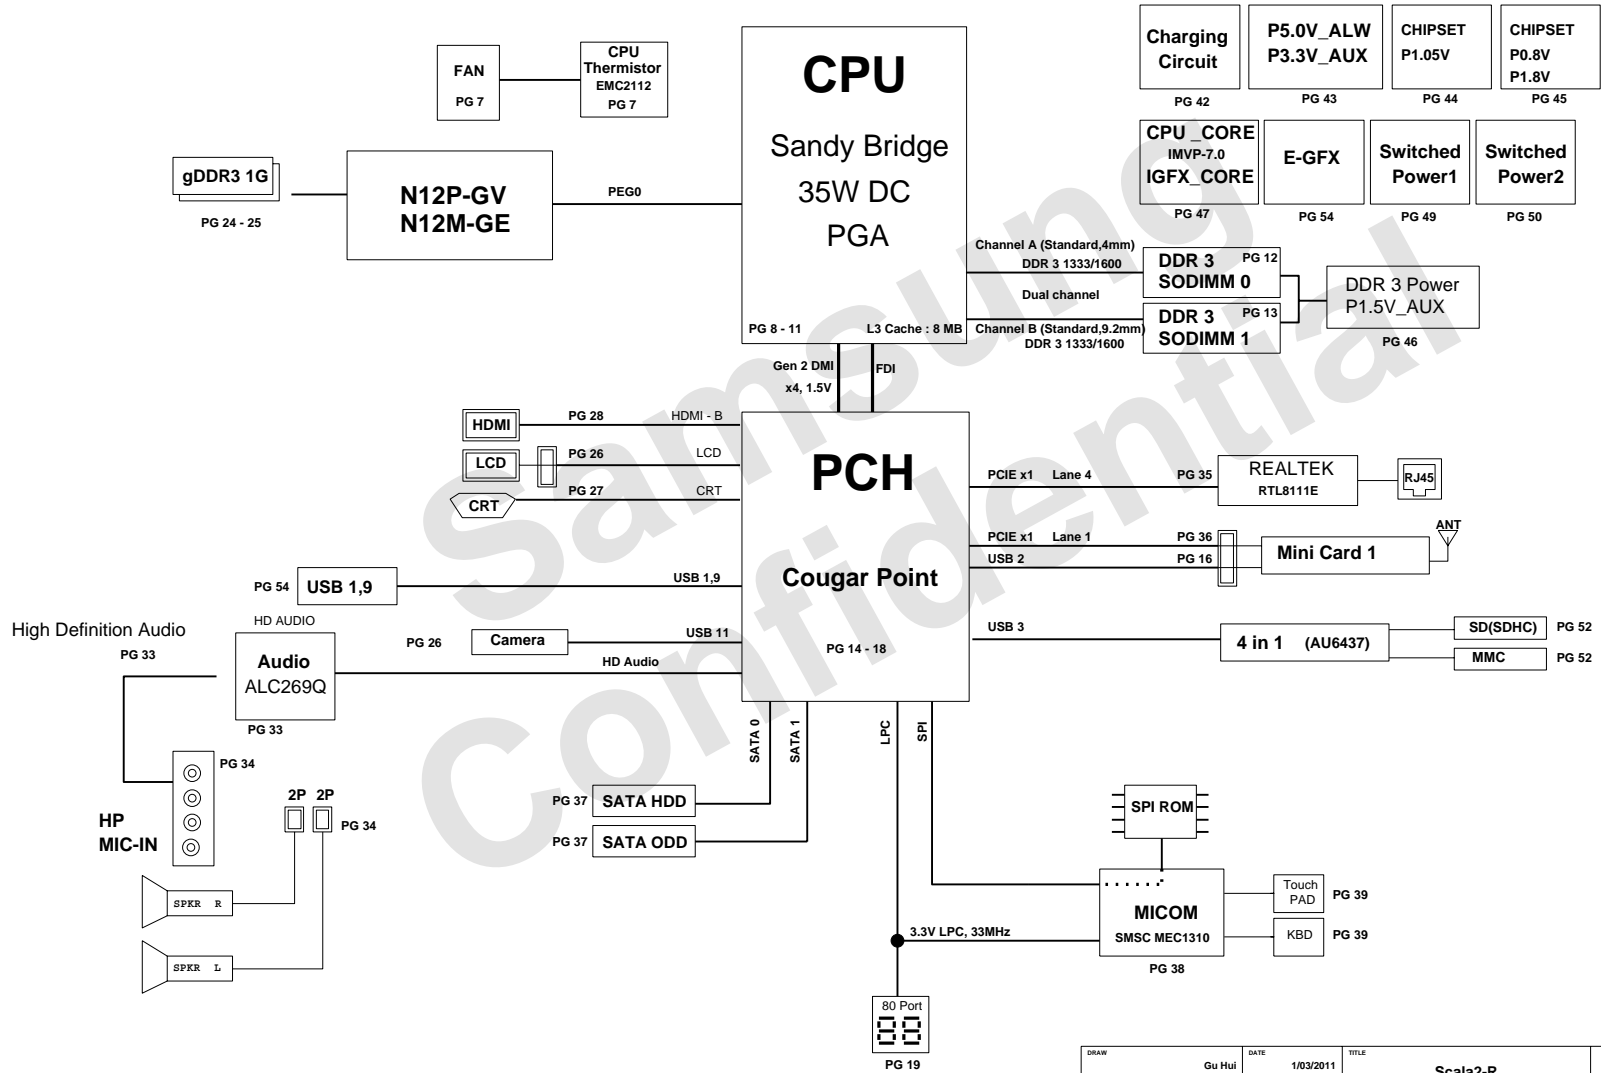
Charging Circuit
PG 42
P5.0V_ALW
P3.3V_AUX
PG 43
CHIPSET
P1.05V
PG 44
CHIPSET
P0.8V
P1.8V
PG 45

FAN
PG 7
CPU Thermistor
EMC2112
PG 7

CPU
Sandy Bridge
35W DC
PGA
PG 8 - 11
L3 Cache : 8 MB

CPU_CORE
IMVP-7.0
IGFX_CORE
PG 47
E-GFX
PG 54
Switched Power1
PG 49
Switched Power2
PG 50

gDDR3 1G
PG 24 - 25
N12P-GV
N12M-GE
PEG0

Channel A (Standard,4mm)
DDR 3 1333/1600
Dual channel
Channel B (Standard,9.2mm)
DDR 3 1333/1600
DDR 3 SODIMM 0
PG 12
DDR 3 SODIMM 1
PG 13
DDR 3 Power
P1.5V_AUX
PG 46

Gen 2 DMI
x4, 1.5V
FDI

HDMI
PG 28
HDMI - B
LCD
PG 26
LCD
CRT
PG 27
CRT

PCH
Cougar Point
PG 14 - 18

PCIE x1 Lane 4
PG 35
REALTEK
RTL8111E
RJ45
PCIE x1 Lane 1
PG 36
USB 2
PG 16
Mini Card 1
ANT

PG 54
USB 1,9
USB 1,9

High Definition Audio
PG 33
HD AUDIO
Audio
ALC269Q
PG 33
PG 26
Camera
USB 11
HD Audio

USB 3
4 in 1 (AU6437)
SD(SDHC)
PG 52
MMC
PG 52

SATA 0
SATA 1
LPC
SPI

PG 34
HP
MIC-IN
2P 2P
PG 34
SPKR R
SPKR L

PG 37
SATA HDD
PG 37
SATA ODD

SPI ROM
MICOM
SMSC MEC1310
PG 38
Touch PAD
PG 39
KBD
PG 39
3.3V LPC, 33MHz

80 Port
PG 19

Samsung Confidential

DRAW
Gu Hui
DATE
1/03/2011
TITLE
Scala2-R